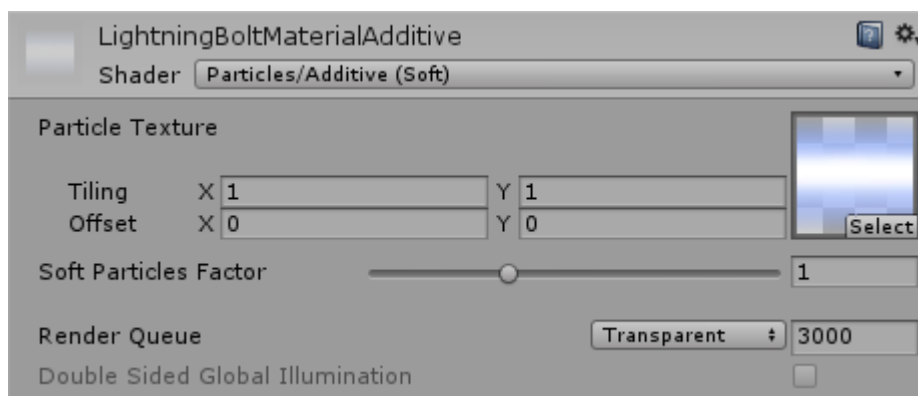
LightningBoltMaterialAdditive
Shader Particles/Additive (Soft)

Particle Texture

| | | | | |
|---|---|---|---|---|
| Tiling | X | 1 | Y | 1 |
| Offset | X | 0 | Y | 0 |

Select

Soft Particles Factor 1

Render Queue Transparent 3000

Double Sided Global Illumination